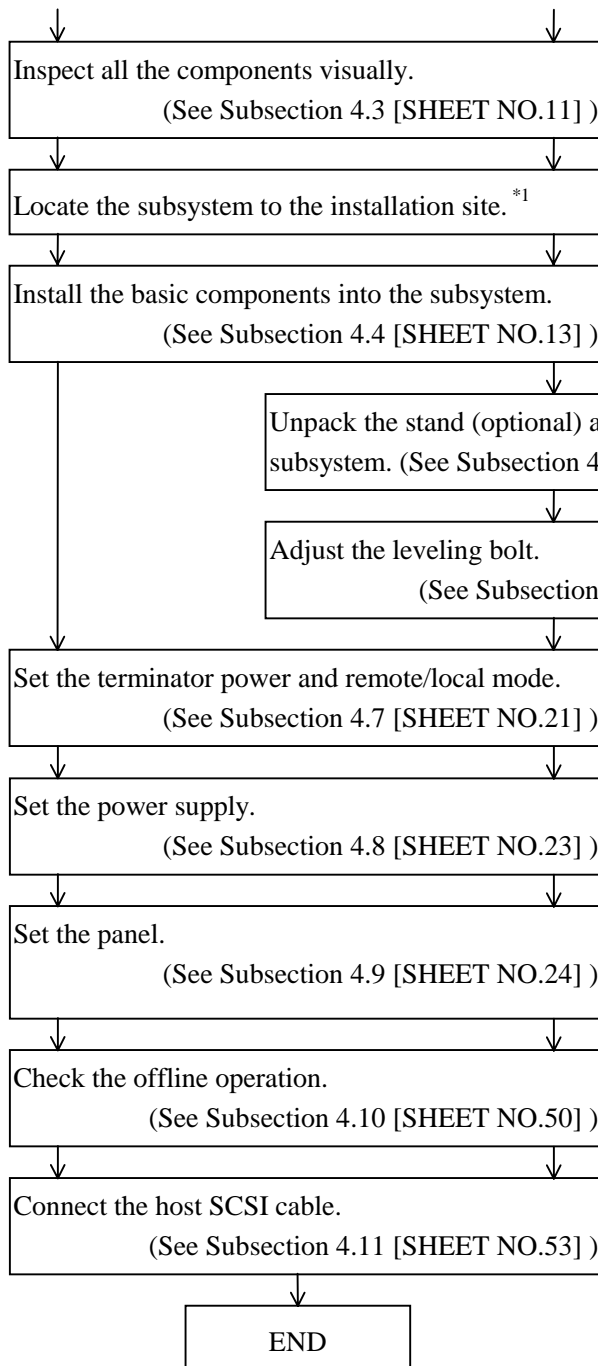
Inspect all the components visually.
(See Subsection 4.3 [SHEET NO.11] )

Locate the subsystem to the installation site. $^{*1}$

Install the basic components into the subsystem.
(See Subsection 4.4 [SHEET NO.13] )

Unpack the stand (optional) a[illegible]
subsystem. (See Subsection 4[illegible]

Adjust the leveling bolt.
(See Subsection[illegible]

Set the terminator power and remote/local mode.
(See Subsection 4.7 [SHEET NO.21] )

Set the power supply.
(See Subsection 4.8 [SHEET NO.23] )

Set the panel.
(See Subsection 4.9 [SHEET NO.24] )

Check the offline operation.
(See Subsection 4.10 [SHEET NO.50] )

Connect the host SCSI cable.
(See Subsection 4.11 [SHEET NO.53] )

END